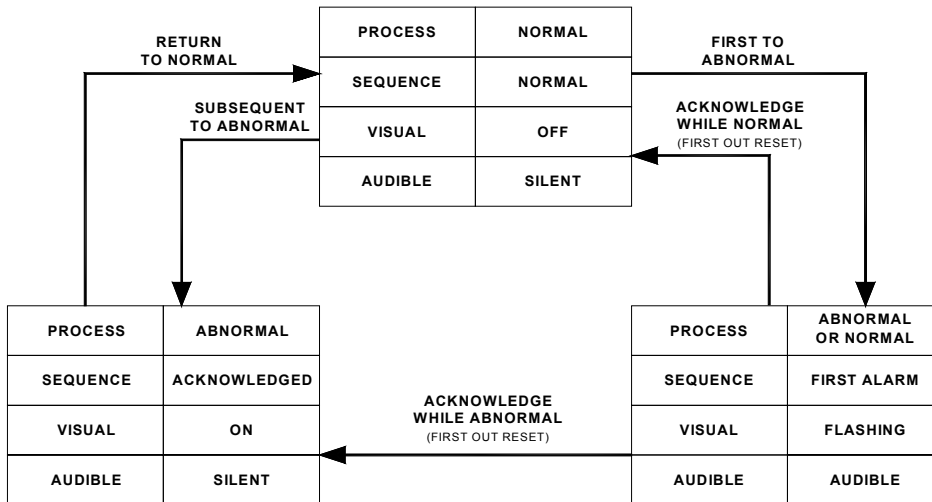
RETURN TO NORMAL

| PROCESS | NORMAL |
|---|---|
| SEQUENCE | NORMAL |
| VISUAL | OFF |
| AUDIBLE | SILENT |

FIRST TO ABNORMAL

SUBSEQUENT TO ABNORMAL

ACKNOWLEDGE WHILE NORMAL
(FIRST OUT RESET)

| PROCESS | ABNORMAL |
|---|---|
| SEQUENCE | ACKNOWLEDGED |
| VISUAL | ON |
| AUDIBLE | SILENT |

ACKNOWLEDGE WHILE ABNORMAL
(FIRST OUT RESET)

| PROCESS | ABNORMAL OR NORMAL |
|---|---|
| SEQUENCE | FIRST ALARM |
| VISUAL | FLASHING |
| AUDIBLE | AUDIBLE |